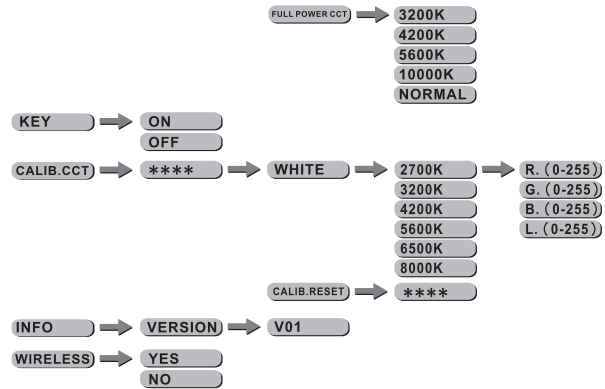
FULL POWER CCT
3200K
4200K
5600K
10000K
NORMAL

KEY
ON
OFF

CALIB.CCT
****
WHITE
2700K
3200K
4200K
5600K
6500K
8000K
R. (0-255)
G. (0-255)
B. (0-255)
L. (0-255)

CALIB.RESET
****

INFO
VERSION
V01

WIRELESS
YES
NO